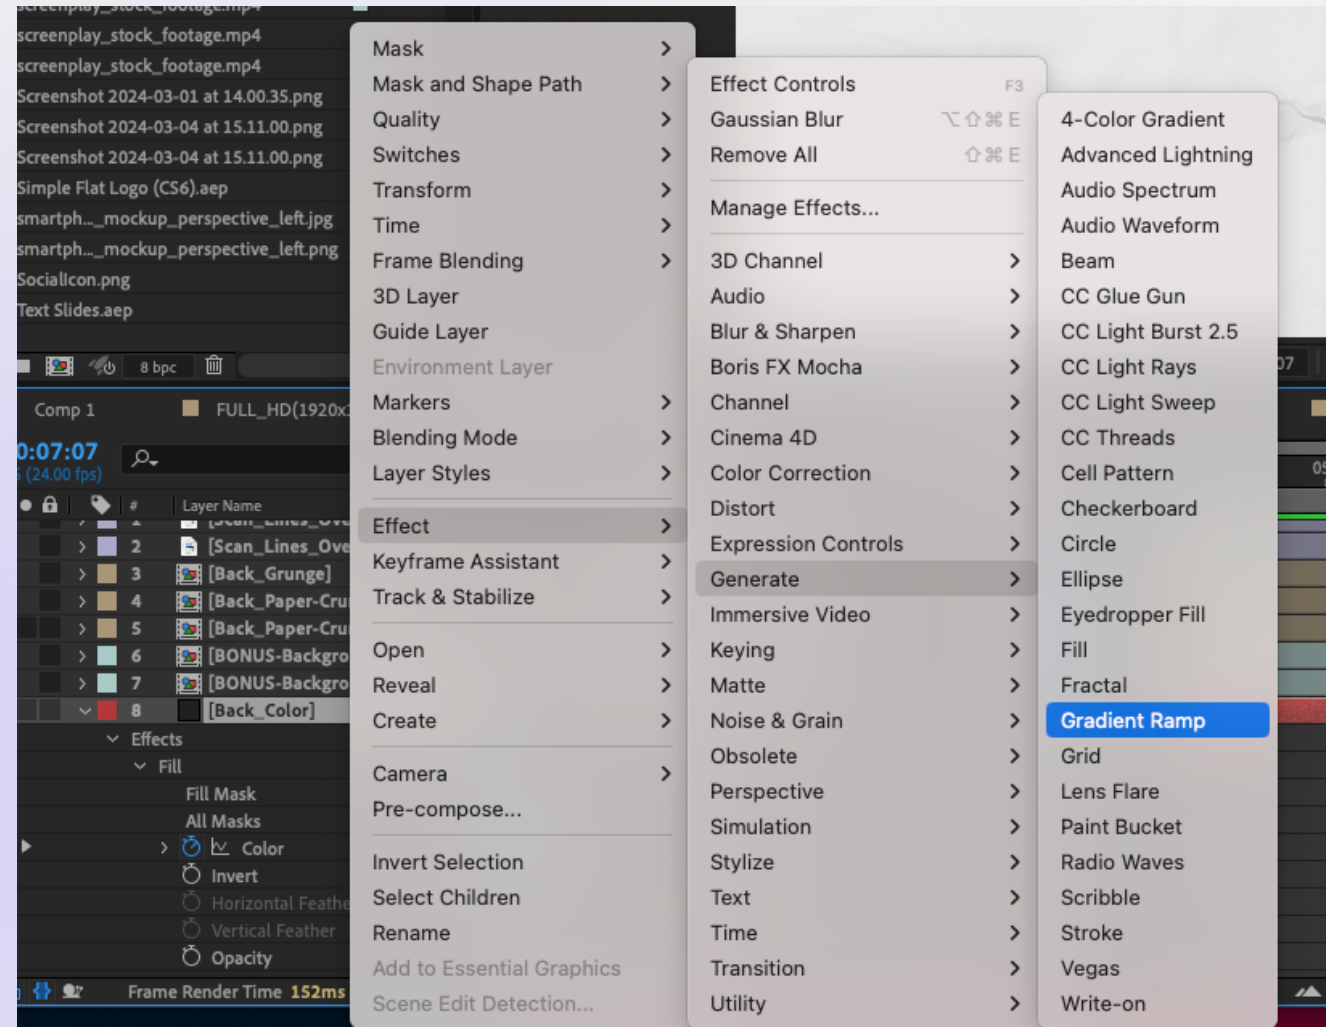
screenplay_stock_footage.mp4
screenplay_stock_footage.mp4
screenplay_stock_footage.mp4
Screenshot 2024-03-01 at 14.00.35.png
Screenshot 2024-03-04 at 15.11.00.png
Screenshot 2024-03-04 at 15.11.00.png
Simple Flat Logo (CS6).aep
smartph..._mockup_perspective_left.jpg
smartph..._mockup_perspective_left.png
SocialIcon.png
Text Slides.aep

8 bpc

Comp 1
FULL_HD(1920x
0:07:07
(24.00 fps)

Layer Name
2 [Scan_Lines_Ove
3 [Back_Grunge]
4 [Back_Paper-Cru
5 [Back_Paper-Cru
6 [BONUS-Backgro
7 [BONUS-Backgro
8 [Back_Color]
Effects
Fill
Fill Mask
All Masks
Color
Invert
Horizontal Feathe
Vertical Feather
Opacity
Frame Render Time 152ms

Mask
Mask and Shape Path
Quality
Switches
Transform
Time
Frame Blending
3D Layer
Guide Layer
Environment Layer
Markers
Blending Mode
Layer Styles
Effect
Keyframe Assistant
Track & Stabilize
Open
Reveal
Create
Camera
Pre-compose...
Invert Selection
Select Children
Rename
Add to Essential Graphics
Scene Edit Detection...

Effect Controls F3
Gaussian Blur ⌥⇧⌘E
Remove All ⇧⌘E
Manage Effects...
3D Channel
Audio
Blur & Sharpen
Boris FX Mocha
Channel
Cinema 4D
Color Correction
Distort
Expression Controls
Generate
Immersive Video
Keying
Matte
Noise & Grain
Obsolete
Perspective
Simulation
Stylize
Text
Time
Transition
Utility

4-Color Gradient
Advanced Lightning
Audio Spectrum
Audio Waveform
Beam
CC Glue Gun
CC Light Burst 2.5
CC Light Rays
CC Light Sweep
CC Threads
Cell Pattern
Checkerboard
Circle
Ellipse
Eyedropper Fill
Fill
Fractal
Gradient Ramp
Grid
Lens Flare
Paint Bucket
Radio Waves
Scribble
Stroke
Vegas
Write-on